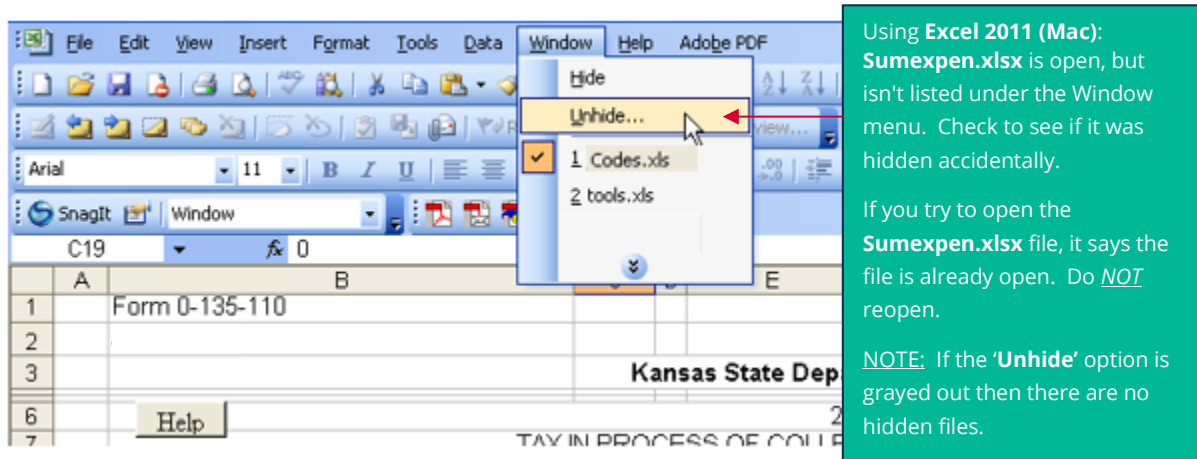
File Edit View Insert Format Tools Data Window Help Adobe PDF

Hide

Unhide...

1 Codes.xls

2 tools.xls

Arial 11 B I U

SnagIt Window

C19 $f_x$ 0

| | A | B | | D | E |
|---|---|---|---|---|---|
| 1 | | Form 0-135-110 | | | |
| 2 | | | | | |
| 3 | | Kansas State Dep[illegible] | | | |
| 6 | | Help | | | 2 |
| 7 | | TAX IN PROCESS OF COLL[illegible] | | | |

Using **Excel 2011 (Mac)**: **Sumexpen.xlsx** is open, but isn't listed under the Window menu. Check to see if it was hidden accidentally.

If you try to open the **Sumexpen.xlsx** file, it says the file is already open. Do *NOT* reopen.

NOTE: If the '**Unhide**' option is grayed out then there are no hidden files.